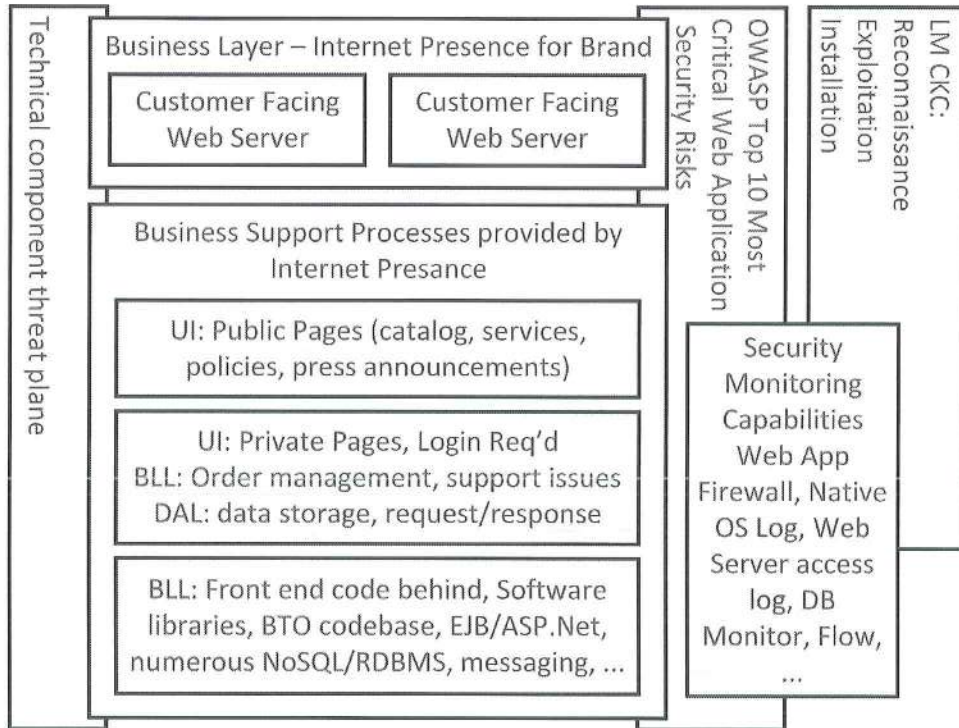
Technical component threat plane

Business Layer – Internet Presence for Brand

Customer Facing Web Server

Customer Facing Web Server

Business Support Processes provided by Internet Presance

UI: Public Pages (catalog, services, policies, press announcements)

UI: Private Pages, Login Req'd
BLL: Order management, support issues
DAL: data storage, request/response

BLL: Front end code behind, Software libraries, BTO codebase, EJB/ASP.Net, numerous NoSQL/RDBMS, messaging, ...

OWASP Top 10 Most Critical Web Application Security Risks

LM CKC:
Reconnaissance
Exploitation
Installation

Security Monitoring Capabilities Web App Firewall, Native OS Log, Web Server access log, DB Monitor, Flow, ...